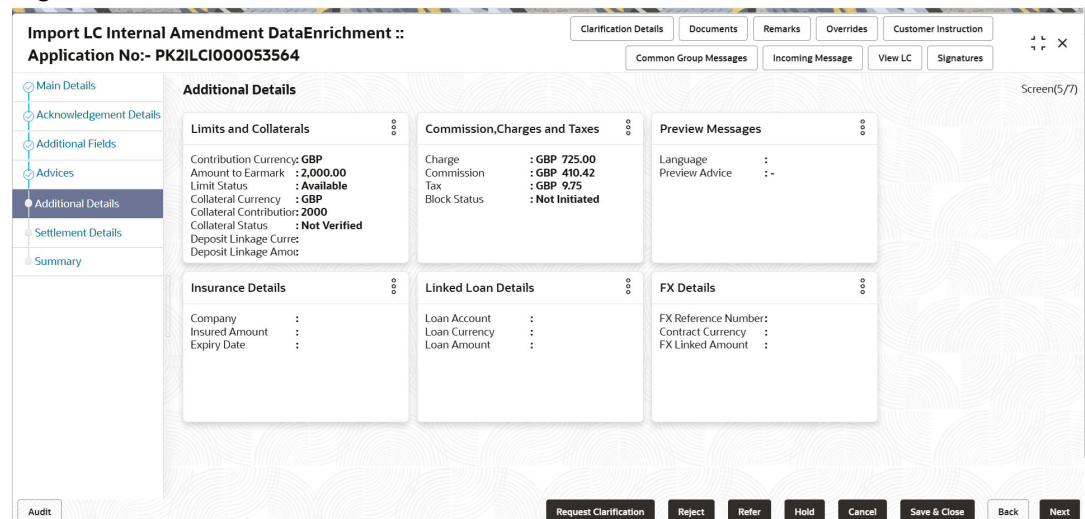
Import LC Internal Amendment DataEnrichment ::
Application No:- PK2ILCI000053564

Clarification Details | Documents | Remarks | Overrides | Customer Instruction
Common Group Messages | Incoming Message | View LC | Signatures

Main Details
Acknowledgement Details
Additional Fields
Advices
Additional Details
Settlement Details
Summary

Additional Details

Screen(5/7)

Limits and Collaterals

Contribution Currency: GBP
Amount to Earmark : 2,000.00
Limit Status : Available
Collateral Currency : GBP
Collateral Contributior: 2000
Collateral Status : Not Verified
Deposit Linkage Curre:
Deposit Linkage Amoı:

Commission,Charges and Taxes

Charge : GBP 725.00
Commission : GBP 410.42
Tax : GBP 9.75
Block Status : Not Initiated

Preview Messages

Language :
Preview Advice : -

Insurance Details

Company :
Insured Amount :
Expiry Date :

Linked Loan Details

Loan Account :
Loan Currency :
Loan Amount :

FX Details

FX Reference Number:
Contract Currency :
FX Linked Amount :

Audit

Request Clarification | Reject | Refer | Hold | Cancel | Save & Close | Back | Next